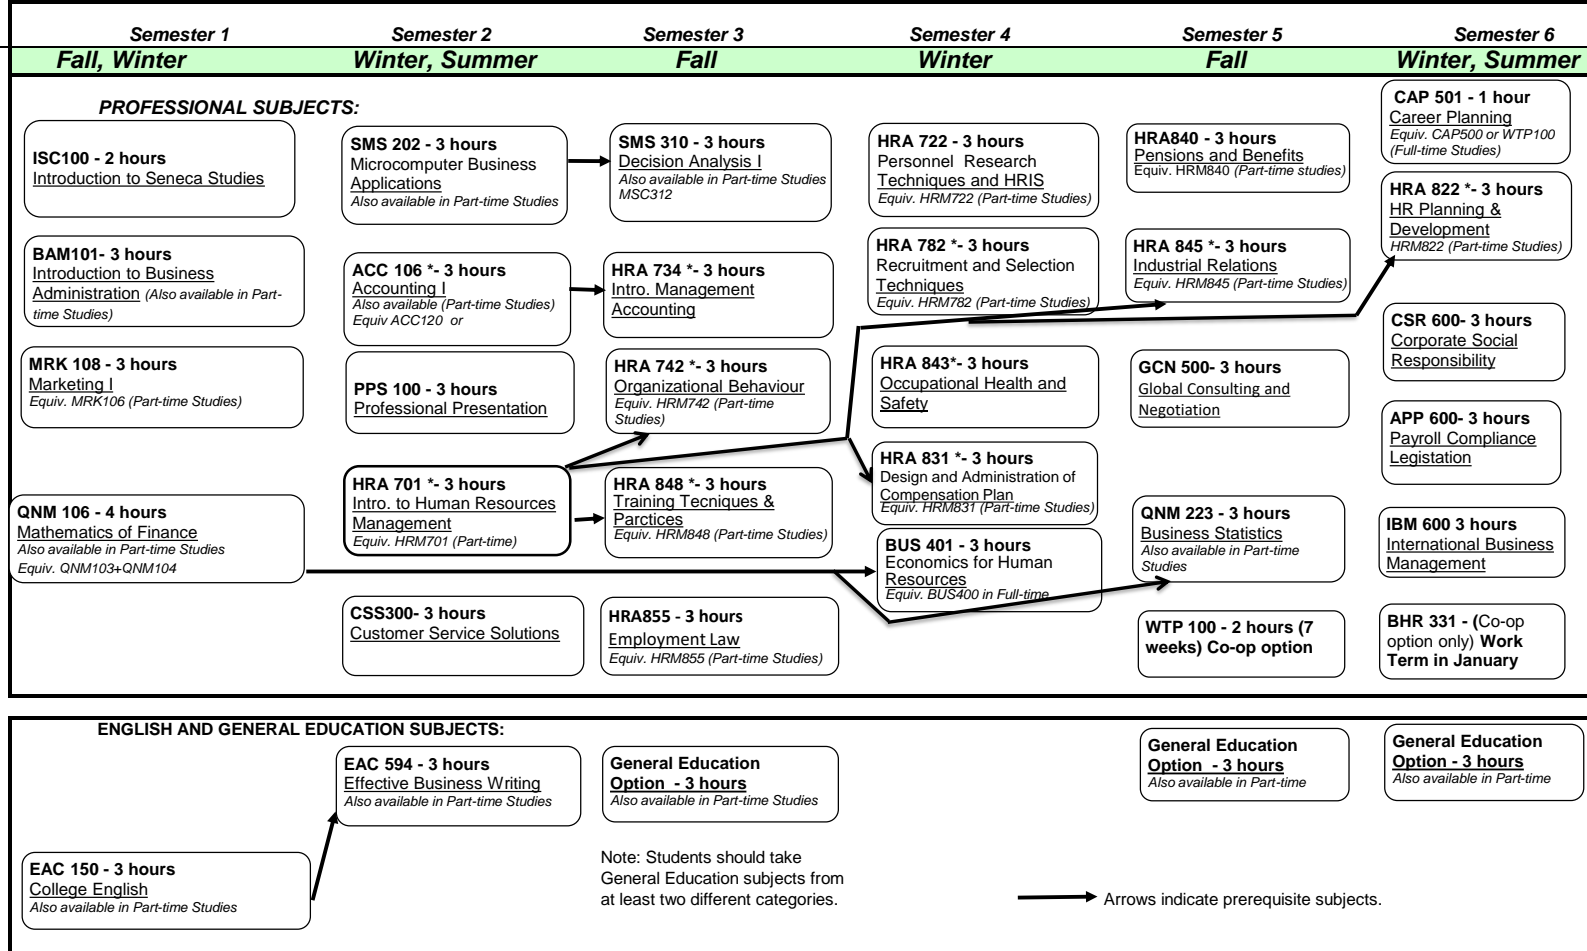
Semester 1
Fall, Winter

Semester 2
Winter, Summer

Semester 3
Fall

Semester 4
Winter

Semester 5
Fall

Semester 6
Winter, Summer

PROFESSIONAL SUBJECTS:

ISC100 - 2 hours
Introduction to Seneca Studies

BAM101- 3 hours
Introduction to Business Administration (Also available in Part-time Studies)

MRK 108 - 3 hours
Marketing I
Equiv. MRK106 (Part-time Studies)

QNM 106 - 4 hours
Mathematics of Finance
Also available in Part-time Studies
Equiv. QNM103+QNM104

SMS 202 - 3 hours
Microcomputer Business Applications
Also available in Part-time Studies

ACC 106 *- 3 hours
Accounting I
Also available (Part-time Studies)
Equiv ACC120 or

PPS 100 - 3 hours
Professional Presentation

HRA 701 *- 3 hours
Intro. to Human Resources Management
Equiv. HRM701 (Part-time)

CSS300- 3 hours
Customer Service Solutions

SMS 310 - 3 hours
Decision Analysis I
Also available in Part-time Studies
MSC312

HRA 734 *- 3 hours
Intro. Management Accounting

HRA 742 *- 3 hours
Organizational Behaviour
Equiv. HRM742 (Part-time Studies)

HRA 848 *- 3 hours
Training Tecniques & Parctices
Equiv. HRM848 (Part-time Studies)

HRA855 - 3 hours
Employment Law
Equiv. HRM855 (Part-time Studies)

HRA 722 - 3 hours
Personnel Research Techniques and HRIS
Equiv. HRM722 (Part-time Studies)

HRA 782 *- 3 hours
Recruitment and Selection Techniques
Equiv. HRM782 (Part-time Studies)

HRA 843*- 3 hours
Occupational Health and Safety

HRA 831 *- 3 hours
Design and Administration of Compensation Plan
Equiv. HRM831 (Part-time Studies)

BUS 401 - 3 hours
Economics for Human Resources
Equiv. BUS400 in Full-time

HRA840 - 3 hours
Pensions and Benefits
Equiv. HRM840 (Part-time studies)

HRA 845 *- 3 hours
Industrial Relations
Equiv. HRM845 (Part-time Studies)

GCN 500- 3 hours
Global Consulting and Negotiation

QNM 223 - 3 hours
Business Statistics
Also available in Part-time Studies

WTP 100 - 2 hours (7 weeks) Co-op option

CAP 501 - 1 hour
Career Planning
Equiv. CAP500 or WTP100 (Full-time Studies)

HRA 822 *- 3 hours
HR Planning & Development
HRM822 (Part-time Studies)

CSR 600- 3 hours
Corporate Social Responsibility

APP 600- 3 hours
Payroll Compliance Legistation

IBM 600 3 hours
International Business Management

BHR 331 - (Co-op option only) Work Term in January

ENGLISH AND GENERAL EDUCATION SUBJECTS:

EAC 594 - 3 hours
Effective Business Writing
Also available in Part-time Studies

General Education Option - 3 hours
Also available in Part-time Studies

General Education Option - 3 hours
Also available in Part-time

General Education Option - 3 hours
Also available in Part-time

EAC 150 - 3 hours
College English
Also available in Part-time Studies

Note: Students should take General Education subjects from at least two different categories.

Arrows indicate prerequisite subjects.